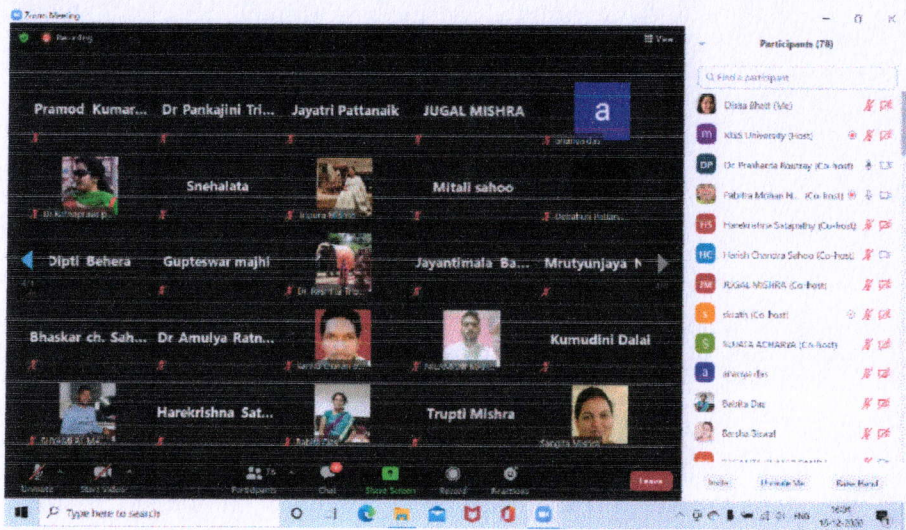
Zoom Meeting

Recording

View

Pramod Kumar...

Dr Pankajini Tri...

Jayatri Pattanaik

JUGAL MISHRA

a

Snehalata

Mitali sahoo

Dipti Behera

Gupteswar majhi

Jayantimala Ba...

Mrutyunjaya N...

Bhaskar ch. Sah...

Dr Amulya Ratn...

Kumudini Dalai

Harekrishna Sat...

Trupti Mishra

Unmute

Start Video

Participants

Chat

Share Screen

Record

Reactions

Leave

Participants (78)

Find a participant

Disha Bhatt (Me)

KISS University (Host)

Dr Prashanta Routray (Co-host)

Pabitra Mohan N... (Co-host)

Harekrishna Satapathy (Co-host)

Harish Chandra Sahoo (Co-host)

JUGAL MISHRA (Co-host)

s (Co-host)

SUJATA ACHARYA (Co-host)

Babita Das

Barsha Biswal

Invite

Unmute Me

Raise Hand

Type here to search

ENG

16-12-2020